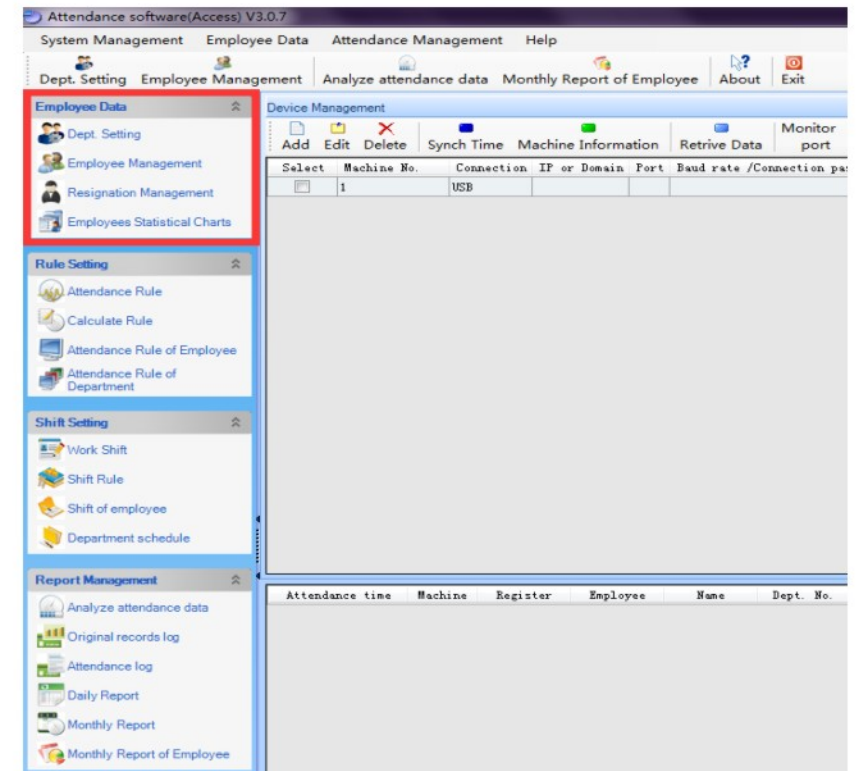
Attendance software(Access) V3.0.7

System Management Employee Data Attendance Management Help

Dept. Setting Employee Management Analyze attendance data Monthly Report of Employee About Exit

Employee Data

Dept. Setting
Employee Management
Resignation Management
Employees Statistical Charts

Rule Setting

Attendance Rule
Calculate Rule
Attendance Rule of Employee
Attendance Rule of Department

Shift Setting

Work Shift
Shift Rule
Shift of employee
Department schedule

Report Management

Analyze attendance data
Original records log
Attendance log
Daily Report
Monthly Report
Monthly Report of Employee

Device Management

Add Edit Delete Synch Time Machine Information Retrive Data Monitor port

| Select | Machine No. | Connection | IP or Domain | Port | Baud rate /Connection pa |
|---|---|---|---|---|---|
| | 1 | USB | | | |

| Attendance time | Machine | Register | Employee | Name | Dept. No. |
|---|---|---|---|---|---|